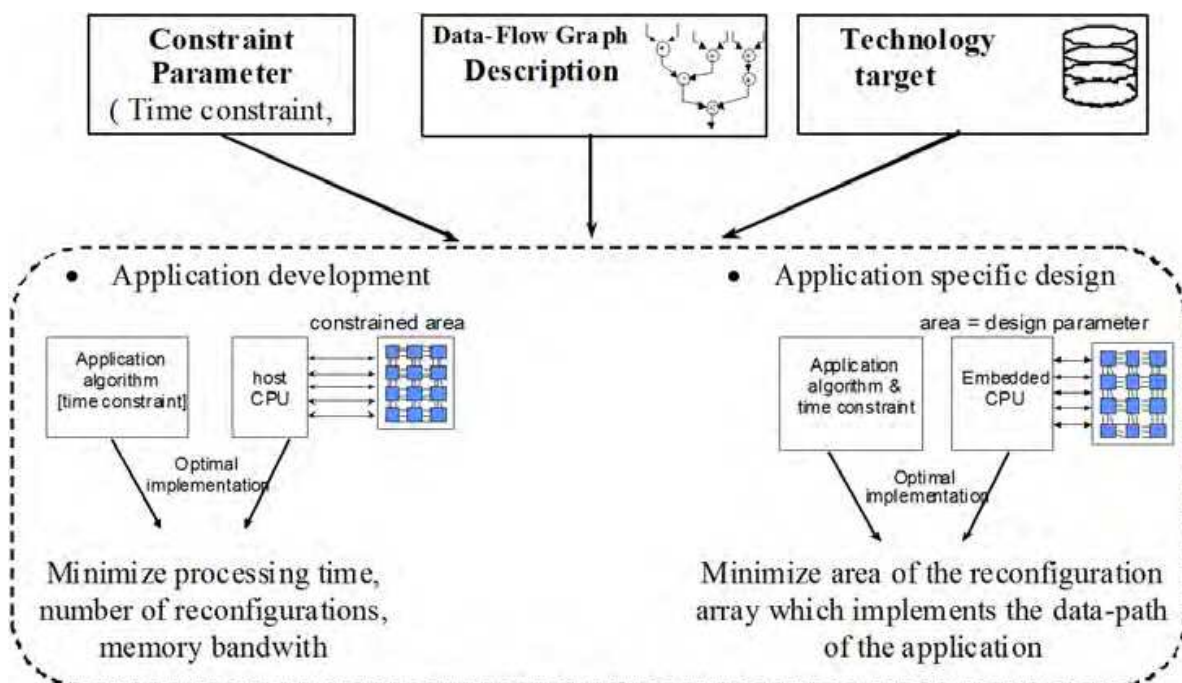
Constraint Parameter
( Time constraint,

Data-Flow Graph Description

Technology target

• Application development

constrained area

Application algorithm [time constraint]

host CPU

Optimal implementation

Minimize processing time, number of reconfigurations, memory bandwith

• Application specific design

area = design parameter

Application algorithm & time constraint

Embedded CPU

Optimal implementation

Minimize area of the reconfiguration array which implements the data-path of the application